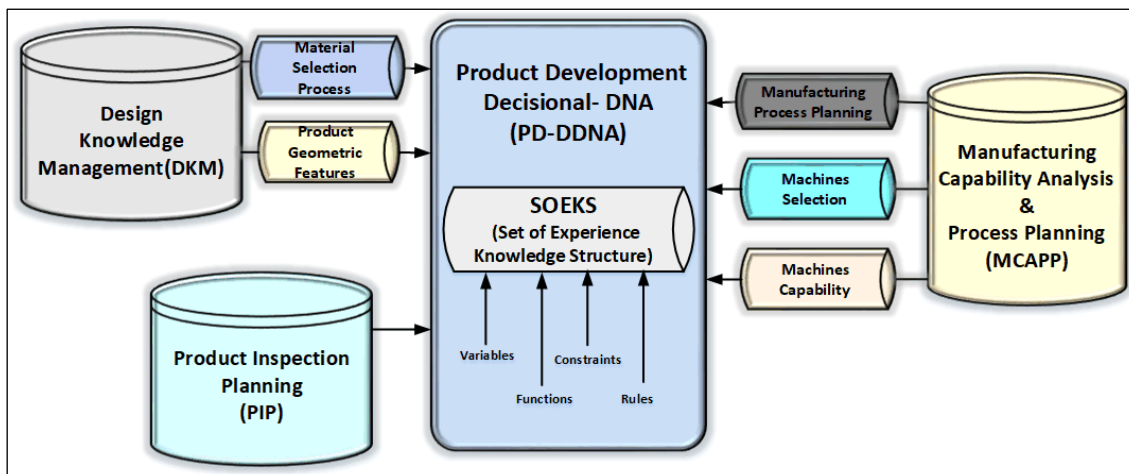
Design Knowledge Management(DKM)

Material Selection Process

Product Geometric Features

Product Development Decisional- DNA (PD-DDNA)

SOEKS (Set of Experience Knowledge Structure)

Variables

Functions

Constraints

Rules

Product Inspection Planning (PIP)

Manufacturing Process Planning

Machines Selection

Machines Capability

Manufacturing Capability Analysis & Process Planning (MCAPP)